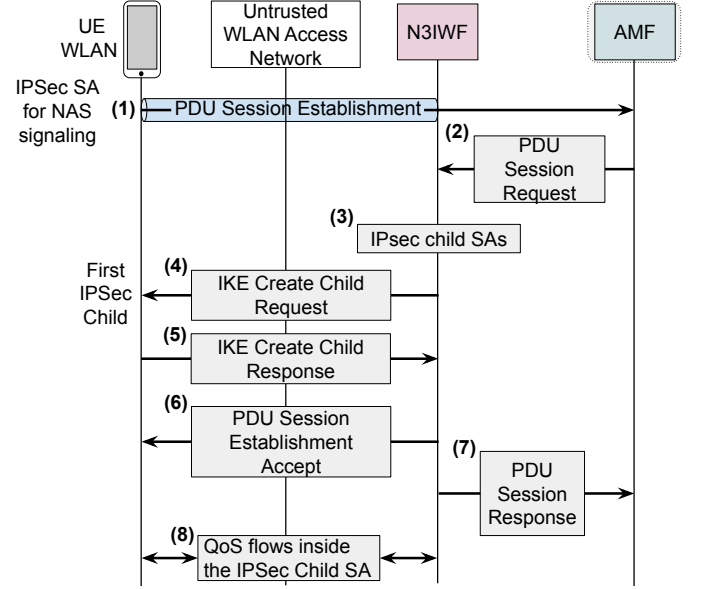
UE WLAN

Untrusted WLAN Access Network

N3IWF

AMF

IPSec SA for NAS signaling

(1) PDU Session Establishment

(2) PDU Session Request

(3) IPsec child SAs

(4) IKE Create Child Request

First IPSec Child

(5) IKE Create Child Response

(6) PDU Session Establishment Accept

(7) PDU Session Response

(8) QoS flows inside the IPSec Child SA